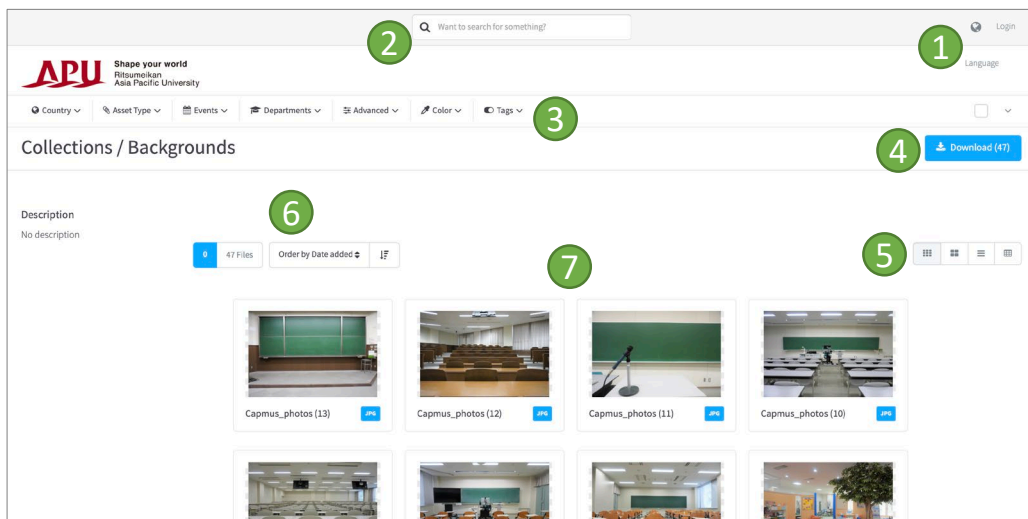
Want to search for something?

Login

Language

1

2

APU Shape your world Ritsumeikan Asia Pacific University

Country Asset Type Events Departments Advanced Color Tags

3

Collections / Backgrounds

4

Download (47)

Description

No description

6

0 47 Files Order by Date added

7

5

Capmus_photos (13) JPG

Capmus_photos (12) JPG

Capmus_photos (11) JPG

Capmus_photos (10) JPG